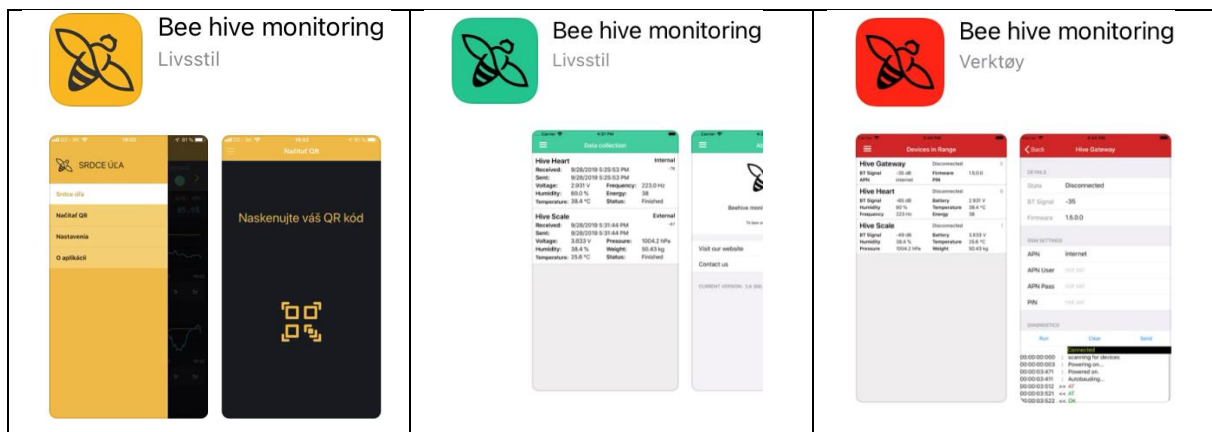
| Bee hive monitoring<br>Livsstil | Bee hive monitoring<br>Livsstil | Bee hive monitoring<br>Verktøy |
|---|---|---|
| SRDCE ÚĽA<br>Srdce úľa<br>Načítať QR<br>Nastavenia<br>O aplikácii<br><br>Načítať QR<br>Naskenujte váš QR kód | Data collection<br>Hive Heart Internal<br>Received: 9/28/2018 5:25:53 PM<br>Sent: 9/28/2018 5:25:53 PM<br>Voltage: 2.931 V Frequency: 223.0 Hz<br>Humidity: 60.0 % Energy: 38<br>Temperature: 28.4 °C Status: Finished<br>Hive Scale External<br>Received: 9/28/2018 5:31:44 PM<br>Sent: 9/28/2018 5:31:44 PM<br>Voltage: 3.833 V Pressure: 1004.2 hPa<br>Humidity: 38.4 % Weight: 50.43 kg<br>Temperature: 25.6 °C Status: Finished<br><br>Beehive moni<br>Visit our website<br>Contact us<br>CURRENT VERSION | Devices in Range<br>Hive Gateway Disconnected<br>BT Signal -35 dB Firmware 1.5.0.0<br>APN internet PIN<br>Hive Heart Disconnected<br>BT Signal -49 dB Battery 2.931 V<br>Humidity 60 % Temperature 28.4 °C<br>Frequency 223 Hz Energy 38<br>Hive Scale Disconnected<br>BT Signal -49 dB Battery 3.833 V<br>Humidity 38.4 % Temperature 25.6 °C<br>Pressure 1004.2 hPa Weight 50.43 kg<br><br>Back Hive Gateway<br>DETAILS<br>State Disconnected<br>BT Signal -35<br>Firmware 1.5.0.0<br>GSM SETTINGS<br>APN internet<br>APN User<br>APN Pass<br>PIN<br>DIAGNOSTICS<br>Run Clear Send<br>Connected<br>00:00:00:000 : scanning for devices<br>00:00:00:003 : Powering on...<br>00:00:03:471 : Powered on.<br>00:00:03:411 : Autobauding...<br>00:00:03:512 >> AT<br>00:00:03:521 << AT<br>00:00:03:522 << OK |